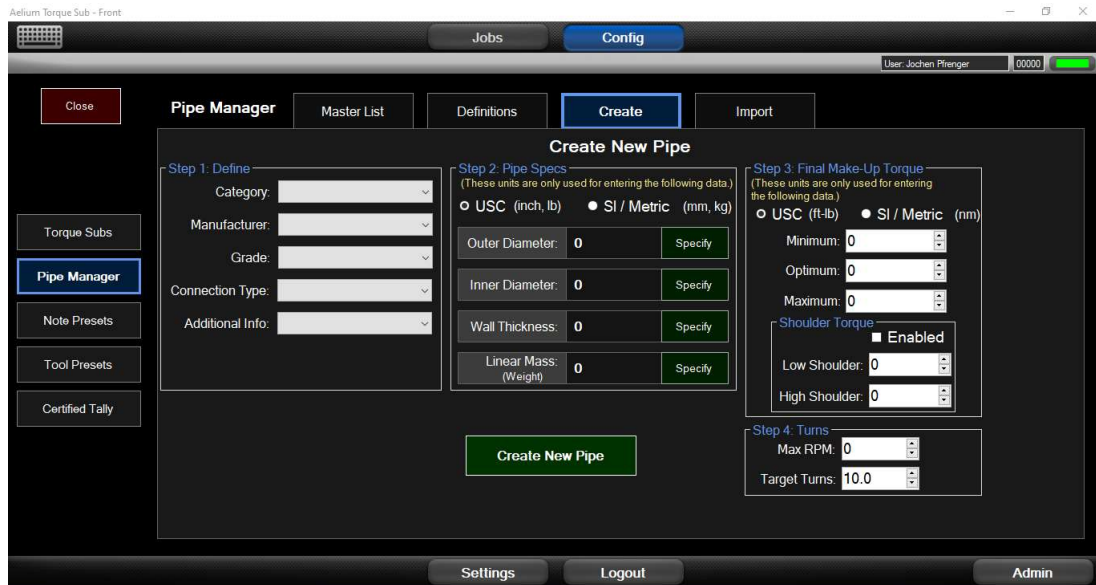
Aelium Torque Sub - Front

Jobs
Config

User: Jochen Pfrenger
00000

Close

Pipe Manager
Master List
Definitions
Create
Import

Create New Pipe

Step 1: Define
Category:
Manufacturer:
Grade:
Connection Type:
Additional Info:

Step 2: Pipe Specs
(These units are only used for entering the following data.)
USC (inch, lb)
SI / Metric (mm, kg)
Outer Diameter: 0 Specify
Inner Diameter: 0 Specify
Wall Thickness: 0 Specify
Linear Mass: (Weight) 0 Specify

Step 3: Final Make-Up Torque
(These units are only used for entering the following data.)
USC (ft-lb)
SI / Metric (nm)
Minimum: 0
Optimum: 0
Maximum: 0
Shoulder Torque
Enabled
Low Shoulder: 0
High Shoulder: 0

Step 4: Turns
Max RPM: 0
Target Turns: 10.0

Torque Subs
Pipe Manager
Note Presets
Tool Presets
Certified Tally

Create New Pipe

Settings
Logout
Admin